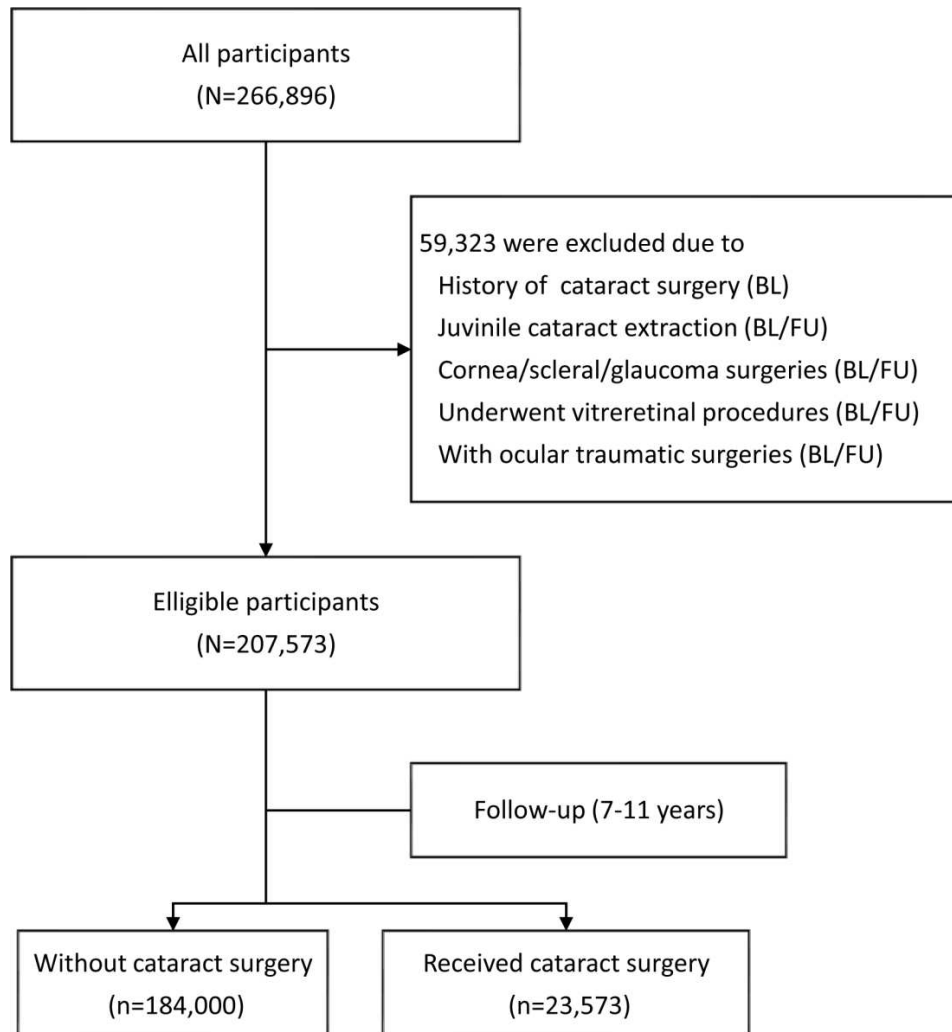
All participants
(N=266,896)

59,323 were excluded due to
History of cataract surgery (BL)
Juvinile cataract extraction (BL/FU)
Cornea/scleral/glaucoma surgeries (BL/FU)
Underwent vitreretinal procedures (BL/FU)
With ocular traumatic surgeries (BL/FU)

Elligible participants
(N=207,573)

Follow-up (7-11 years)

Without cataract surgery
(n=184,000)

Received cataract surgery
(n=23,573)